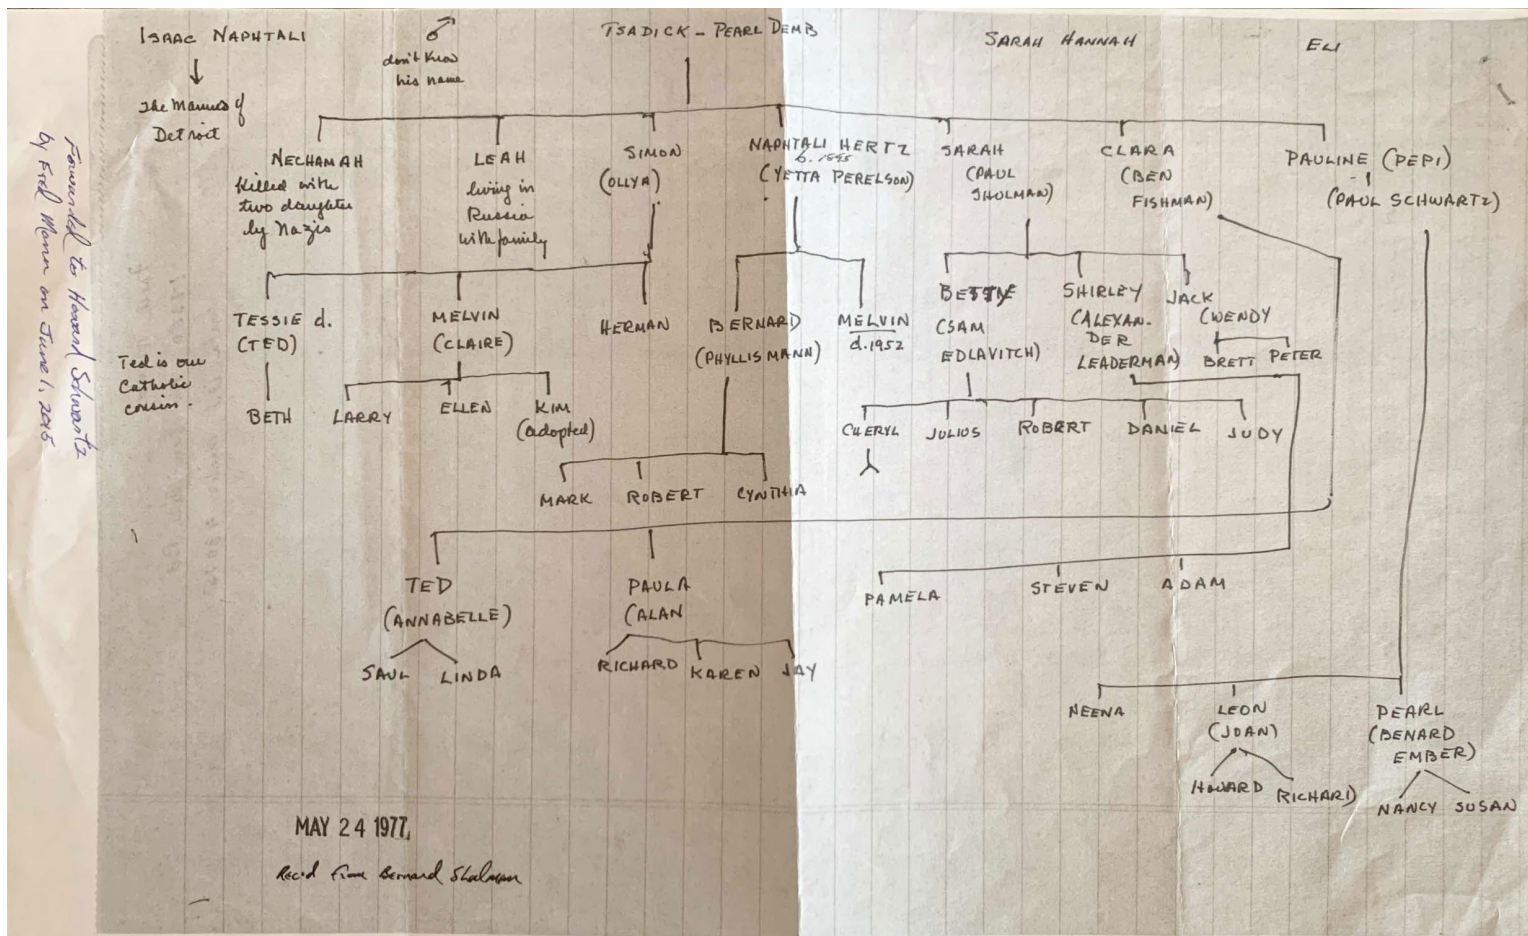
ISAAC NAPHTALI
↓
The Manns of Detroit

♂
don't know his name

TSADICK - PEARL DEMB

SARAH HANNAH

ELI

NECHAMAH
killed with two daughters by Nazis

LEAH
living in Russia with family

SIMON
(OLLYA)

NAPHTALI HERTZ
b. 1895
(YETTA PERELSON)

SARAH
(PAUL SHOLMAN)

CLARA
(BEN FISHMAN)

PAULINE (PEPI)
(PAUL SCHWARTZ)

Forwarded to Howard Schwartz by Fred Mann on June 1, 2015

TESSIE d.
(TED)

MELVIN
(CLAIRE)

HERMAN

BERNARD
(PHYLLIS MANN)

MELVIN
d. 1952

BETTY
(SAM EDLAVITCH)

SHIRLEY
(ALEXANDER LEADERMAN)

JACK
(WENDY)

BRETT PETER

Ted is our Catholic cousin.

BETH

LARRY

ELLEN

KIM
(adopted)

CHERYL

JULIUS

ROBERT

DANIEL

JUDY

MARK

ROBERT

CYNTHIA

TED
(ANNABELLE)

PAULA
(ALAN)

PAMELA

STEVEN

ADAM

SAUL

LINDA

RICHARD

KAREN

JAY

NEENA

LEON
(JOAN)

PEARL
(BENARD EMBER)

HOWARD

RICHARD

NANCY

SUSAN

MAY 24 1977

Rec'd from Bernard Sholman